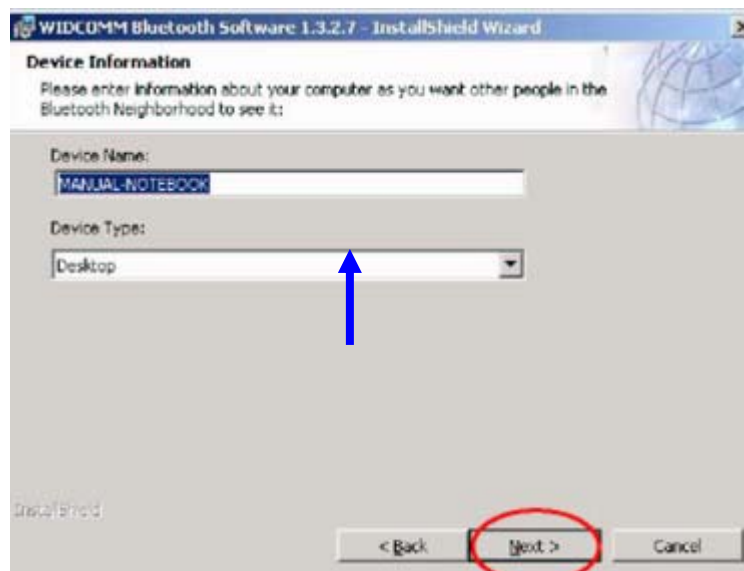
WIDCOMM Bluetooth Software 1.3.2.7 - InstallShield Wizard

Device Information

Please enter information about your computer as you want other people in the Bluetooth Neighborhood to see it:

Device Name:

MANUAL-NOTEBOOK

Device Type:

Desktop

InstallShield

< Back

Next >

Cancel